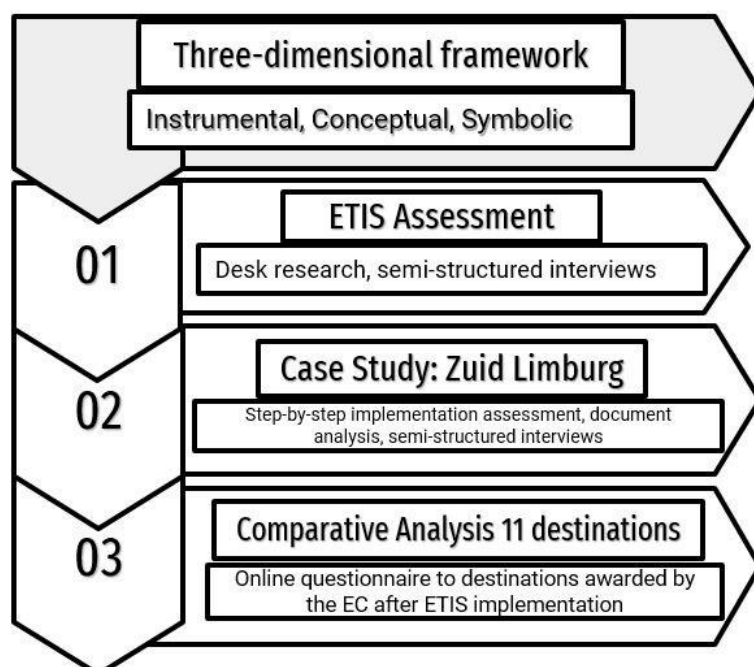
Three-dimensional framework

Instrumental, Conceptual, Symbolic

01

ETIS Assessment

Desk research, semi-structured interviews

02

Case Study: Zuid Limburg

Step-by-step implementation assessment, document analysis, semi-structured interviews

03

Comparative Analysis 11 destinations

Online questionnaire to destinations awarded by the EC after ETIS implementation